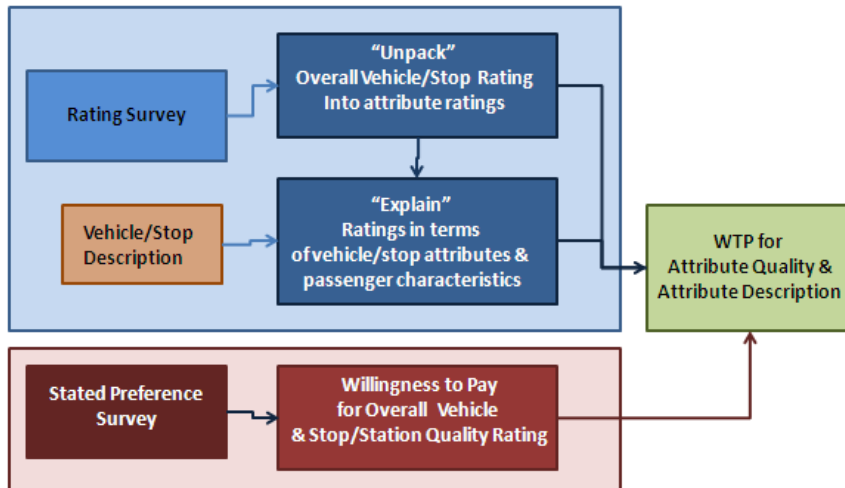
Rating Survey

"Unpack"
Overall Vehicle/Stop Rating
Into attribute ratings

Vehicle/Stop
Description

"Explain"
Ratings in terms
of vehicle/stop attributes &
passenger characteristics

WTP for
Attribute Quality &
Attribute Description

Stated Preference
Survey

Willingness to Pay
for Overall Vehicle
& Stop/Station Quality Rating